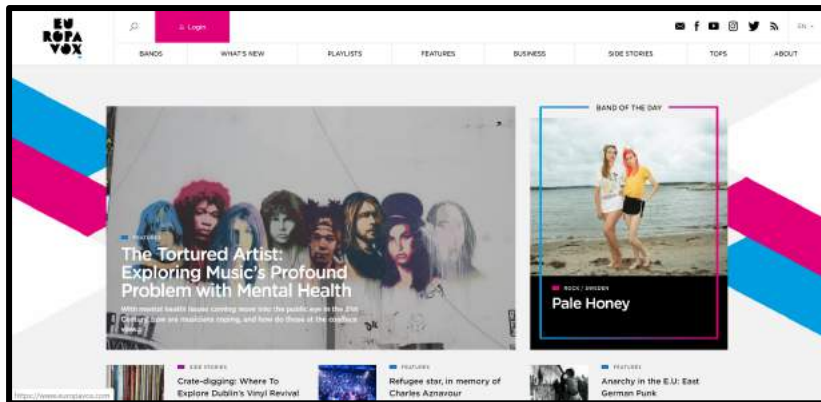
EU
RO
PA
VOX

Login

EN

BANDS
WHAT'S NEW
PLAYLISTS
FEATURES
BUSINESS
SIDE STORIES
TOPS
ABOUT

FEATURES
The Tortured Artist: Exploring Music's Profound Problem with Mental Health
With mental health issues coming more into the public eye in the 21st Century, how are musicians coping, and how do those at the coalface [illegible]

BAND OF THE DAY
ROCK / SWEDEN
Pale Honey

SIDE STORIES
Crate-digging: Where To Explore Dublin's Vinyl Revival

FEATURES
Refugee star, in memory of Charles Aznavour

FEATURES
Anarchy in the E.U: East German Punk

https://www.europavox.com